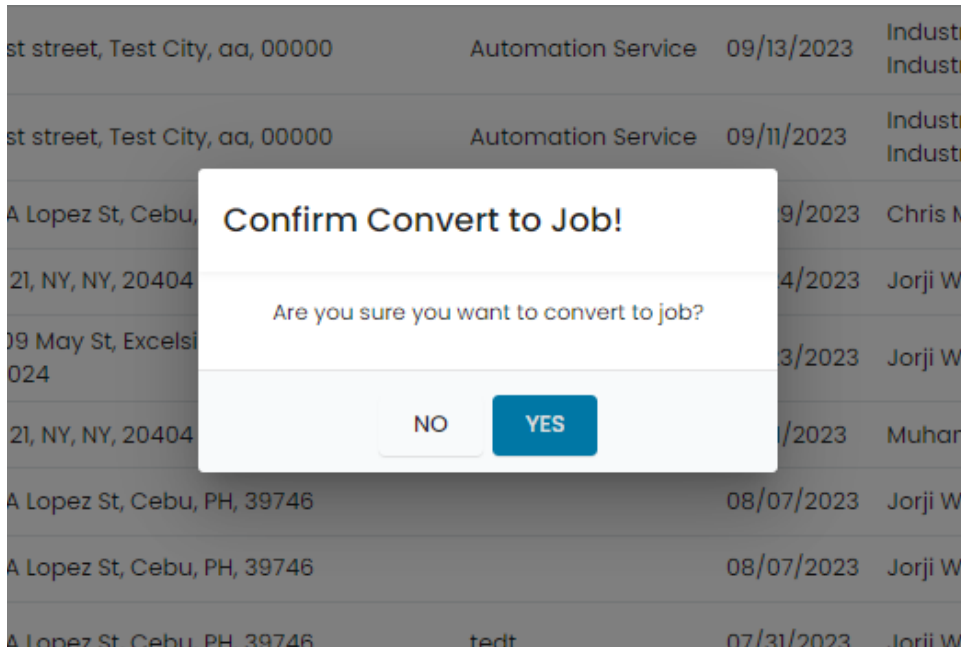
| st street, Test City, aa, 00000 | Automation Service | 09/13/2023 | Industr Industr |
|---|---|---|---|
| st street, Test City, aa, 00000 | Automation Service | 09/11/2023 | Industr Industr |
| A Lopez St, Cebu, | | 9/2023 | Chris M |
| 21, NY, NY, 20404 | | 4/2023 | Jorji W |
| 09 May St, Excelsi 024 | | 3/2023 | Jorji W |
| 21, NY, NY, 20404 | | /2023 | Muham |
| A Lopez St, Cebu, PH, 39746 | | 08/07/2023 | Jorji W |
| A Lopez St, Cebu, PH, 39746 | | 08/07/2023 | Jorji W |
| A Lopez St, Cebu, PH, 39746 | tedt | 07/31/2023 | Jorji W |

Confirm Convert to Job!

Are you sure you want to convert to job?

NO YES